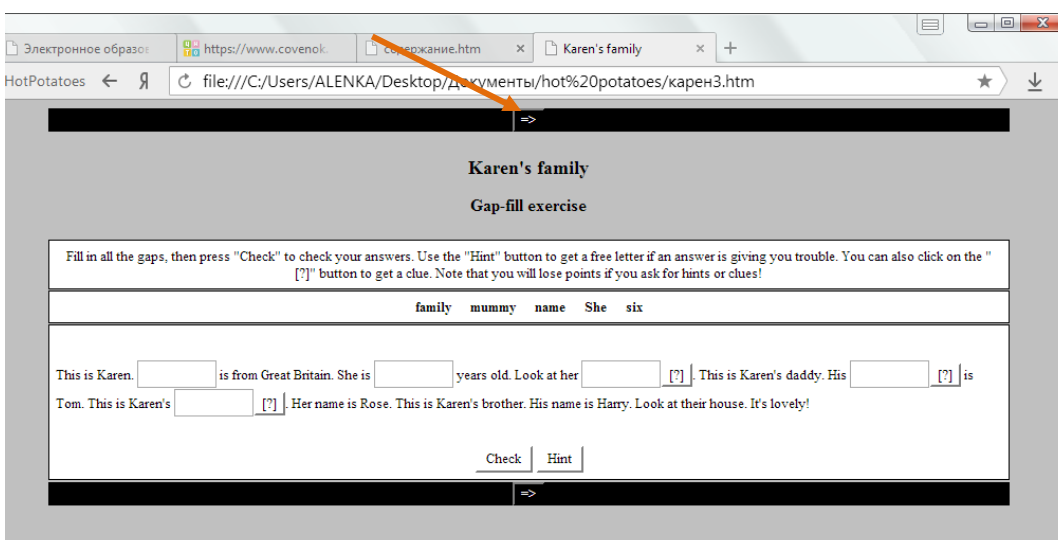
Электронное образо | https://www.covenok. | содержание.htm × | Karen's family × | +

HotPotatoes ← Я C file:///C:/Users/ALENKA/Desktop/Документы/hot%20potatoes/карен3.htm ★

=>

Karen's family

Gap-fill exercise

Fill in all the gaps, then press "Check" to check your answers. Use the "Hint" button to get a free letter if an answer is giving you trouble. You can also click on the "[?]" button to get a clue. Note that you will lose points if you ask for hints or clues!

family mummy name She six

This is Karen. ______ is from Great Britain. She is ______ years old. Look at her ______ [?]. This is Karen's daddy. His ______ [?] is Tom. This is Karen's ______ [?]. Her name is Rose. This is Karen's brother. His name is Harry. Look at their house. It's lovely!

Check Hint

=>